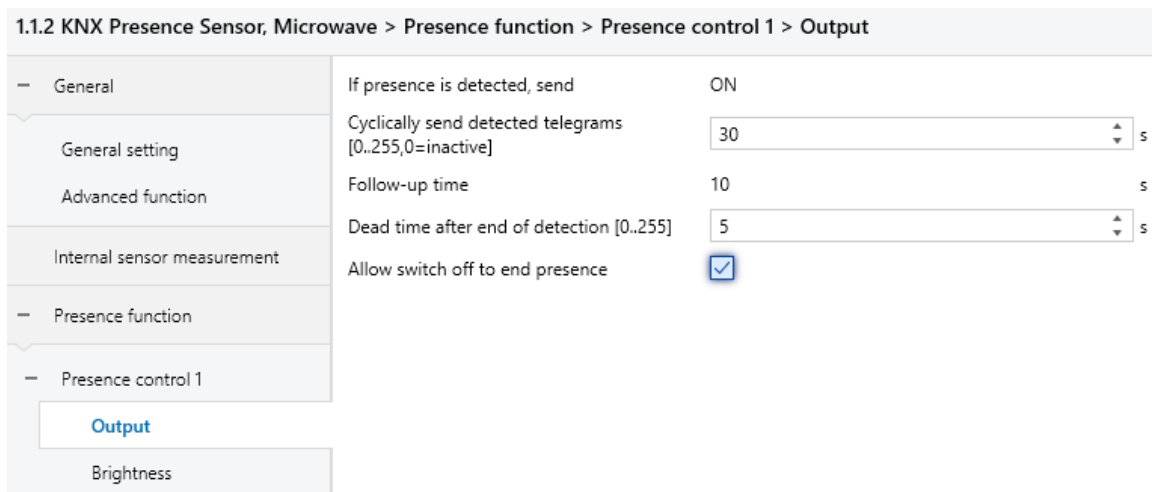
1.1.2 KNX Presence Sensor, Microwave > Presence function > Presence control 1 > Output

– General

General setting

Advanced function

Internal sensor measurement

– Presence function

– Presence control 1

Output

Brightness

If presence is detected, send ON

Cyclically send detected telegrams [0..255,0=inactive] 30 s

Follow-up time 10 s

Dead time after end of detection [0..255] 5 s

Allow switch off to end presence